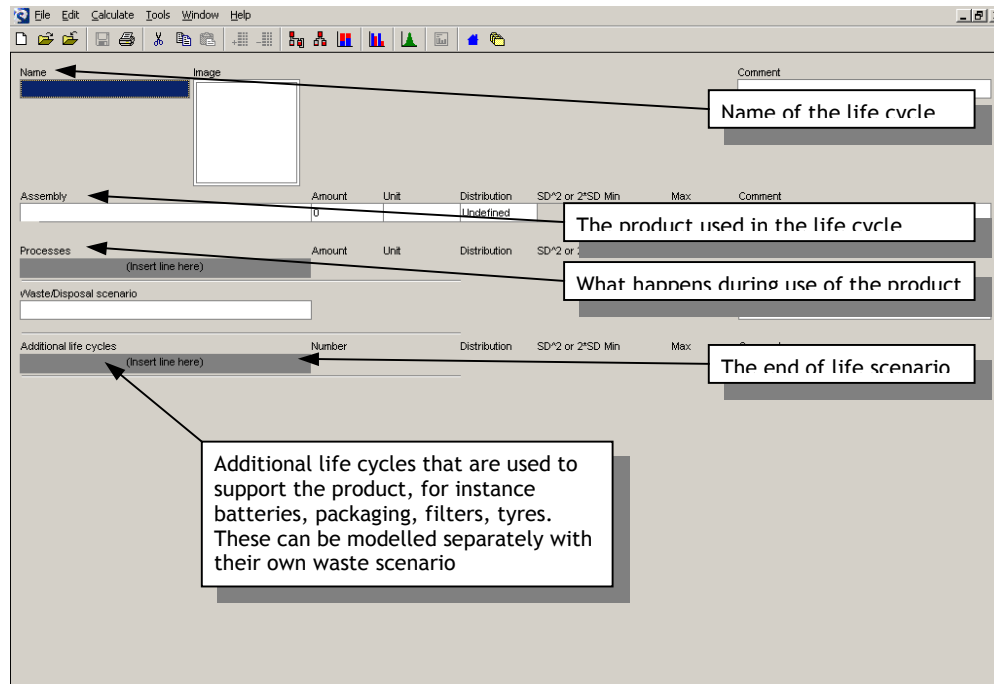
File Edit Calculate Tools Window Help

Name

Image

Comment

Name of the life cycle

Assembly

Amount

Unit

Distribution

SD^2 or 2*SD Min

Max

Comment

0

Undefined

The product used in the life cycle

Processes

Amount

Unit

Distribution

SD^2 or 2

(Insert line here)

What happens during use of the product

Waste/Disposal scenario

Additional life cycles

Number

Distribution

SD^2 or 2*SD Min

Max

(Insert line here)

The end of life scenario

Additional life cycles that are used to support the product, for instance batteries, packaging, filters, tyres. These can be modelled separately with their own waste scenario